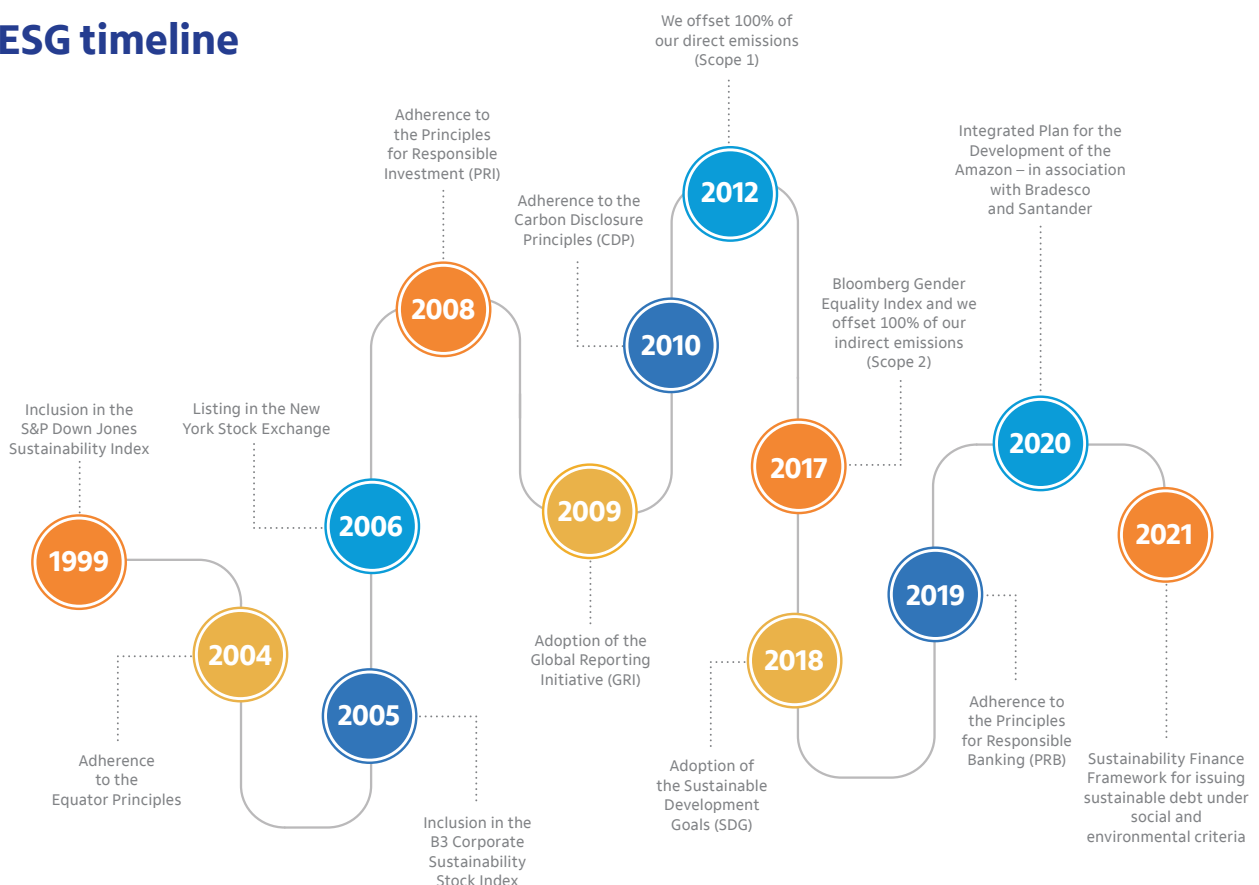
ESG timeline

1999
Inclusion in the S&P Down Jones Sustainability Index

2004
Adherence to the Equator Principles

2005
Inclusion in the B3 Corporate Sustainability Stock Index

2006
Listing in the New York Stock Exchange

2008
Adherence to the Principles for Responsible Investment (PRI)

2009
Adoption of the Global Reporting Initiative (GRI)

2010
Adherence to the Carbon Disclosure Principles (CDP)

2012
We offset 100% of our direct emissions (Scope 1)

2017
Bloomberg Gender Equality Index and we offset 100% of our indirect emissions (Scope 2)

2018
Adoption of the Sustainable Development Goals (SDG)

2019
Adherence to the Principles for Responsible Banking (PRB)

2020
Integrated Plan for the Development of the Amazon – in association with Bradesco and Santander

2021
Sustainability Finance Framework for issuing sustainable debt under social and environmental criteria